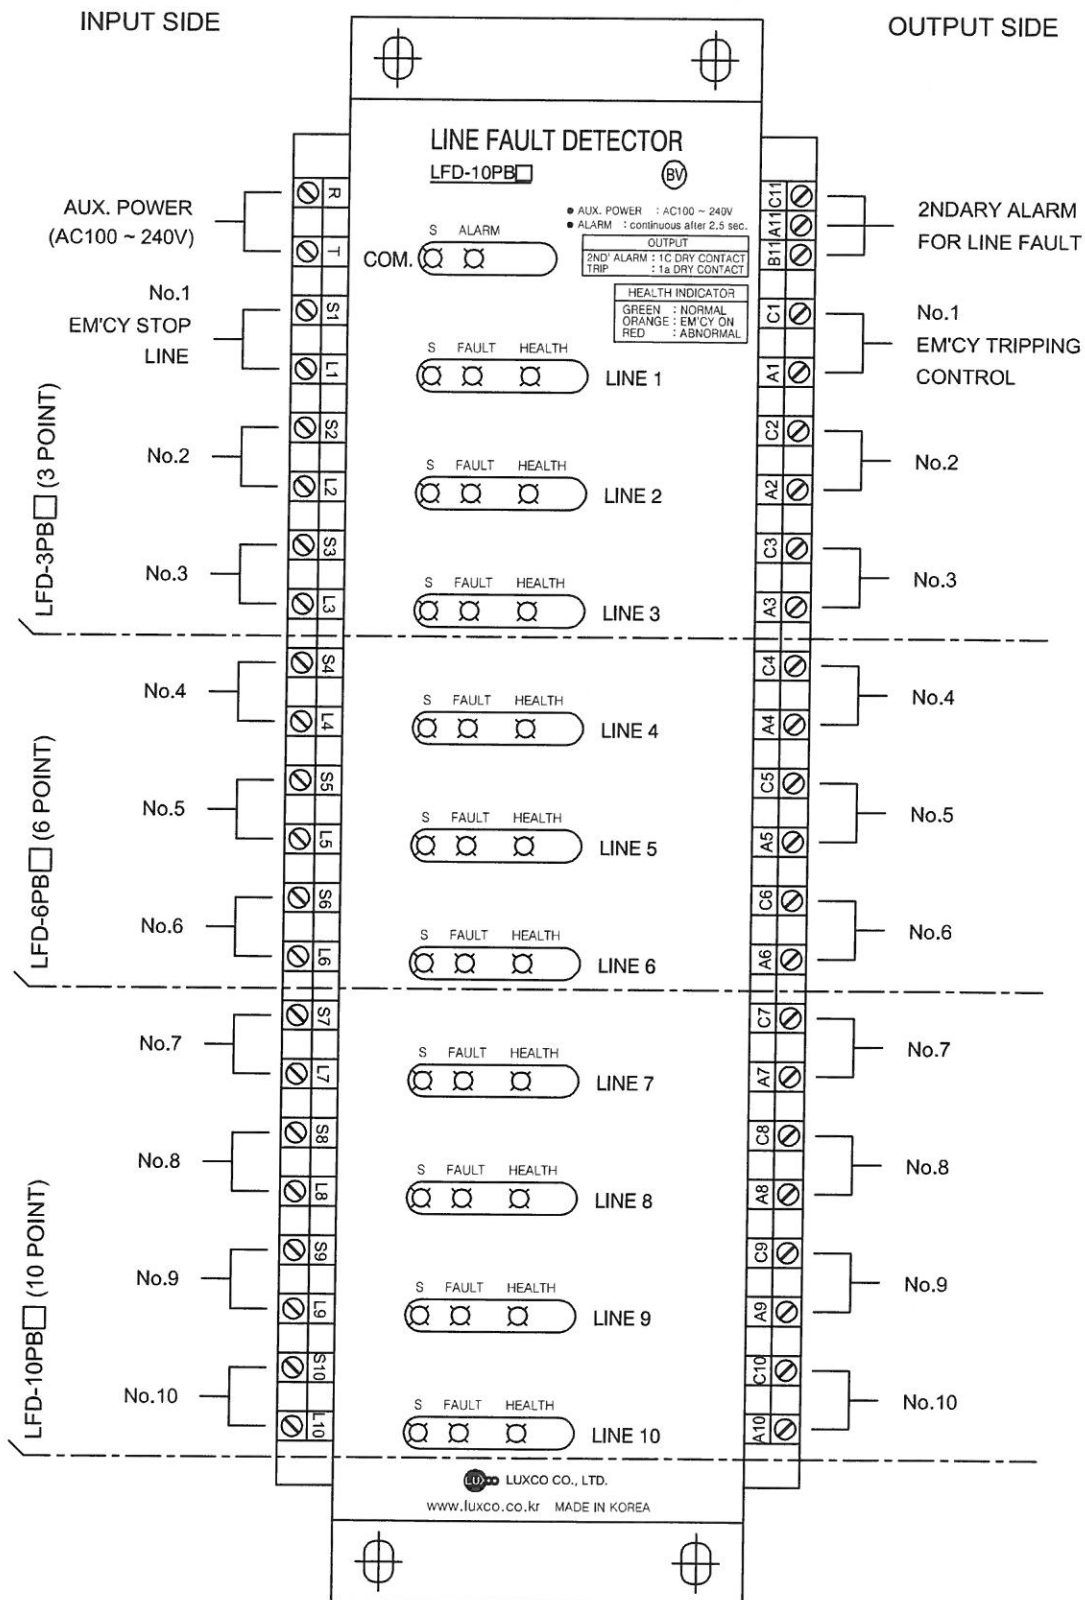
INPUT SIDE

OUTPUT SIDE

LINE FAULT DETECTOR

LFD-10PB□

BV

● AUX. POWER : AC100 ~ 240V
● ALARM : continuous after 2.5 sec.

OUTPUT
2ND' ALARM : 1C DRY CONTACT
TRIP : 1a DRY CONTACT

HEALTH INDICATOR
GREEN : NORMAL
ORANGE : EM'CY ON
RED : ABNORMAL

AUX. POWER (AC100 ~ 240V)

R
T

S ALARM
COM.

C11
A11
B11

2NDARY ALARM FOR LINE FAULT

No.1 EM'CY STOP LINE

S1
L1

S FAULT HEALTH
LINE 1

C1
A1

No.1 EM'CY TRIPPING CONTROL

No.2
S2
L2
S FAULT HEALTH
LINE 2
C2
A2
No.2

No.3
S3
L3
S FAULT HEALTH
LINE 3
C3
A3
No.3

LFD-3PB□ (3 POINT)

No.4
S4
L4
S FAULT HEALTH
LINE 4
C4
A4
No.4

No.5
S5
L5
S FAULT HEALTH
LINE 5
C5
A5
No.5

No.6
S6
L6
S FAULT HEALTH
LINE 6
C6
A6
No.6

LFD-6PB□ (6 POINT)

No.7
S7
L7
S FAULT HEALTH
LINE 7
C7
A7
No.7

No.8
S8
L8
S FAULT HEALTH
LINE 8
C8
A8
No.8

No.9
S9
L9
S FAULT HEALTH
LINE 9
C9
A9
No.9

No.10
S10
L10
S FAULT HEALTH
LINE 10
C10
A10
No.10

LFD-10PB□ (10 POINT)

LUXCO LUXCO CO., LTD.
www.luxco.co.kr MADE IN KOREA